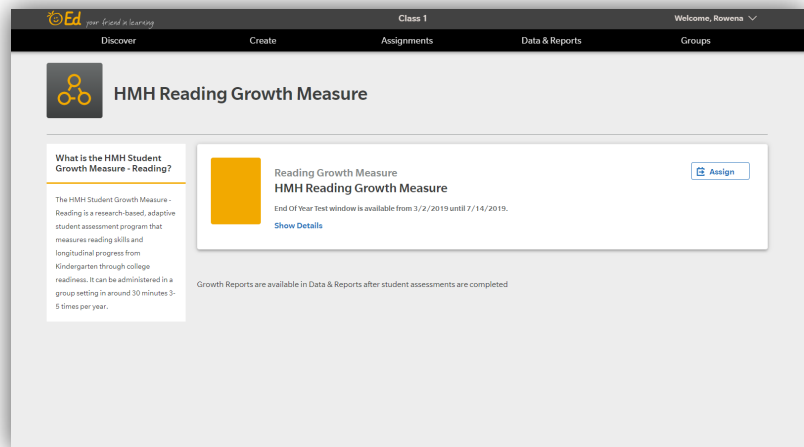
Ed your friend in learning

Class 1

Welcome, Rowena

Discover Create Assignments Data & Reports Groups

HMH Reading Growth Measure

What is the HMH Student Growth Measure - Reading?

The HMH Student Growth Measure - Reading is a research-based, adaptive student assessment program that measures reading skills and longitudinal progress from Kindergarten through college readiness. It can be administered in a group setting in around 30 minutes 3-5 times per year.

Reading Growth Measure

HMH Reading Growth Measure

End Of Year Test window is available from 3/2/2019 until 7/14/2019.

Show Details

Assign

Growth Reports are available in Data & Reports after student assessments are completed